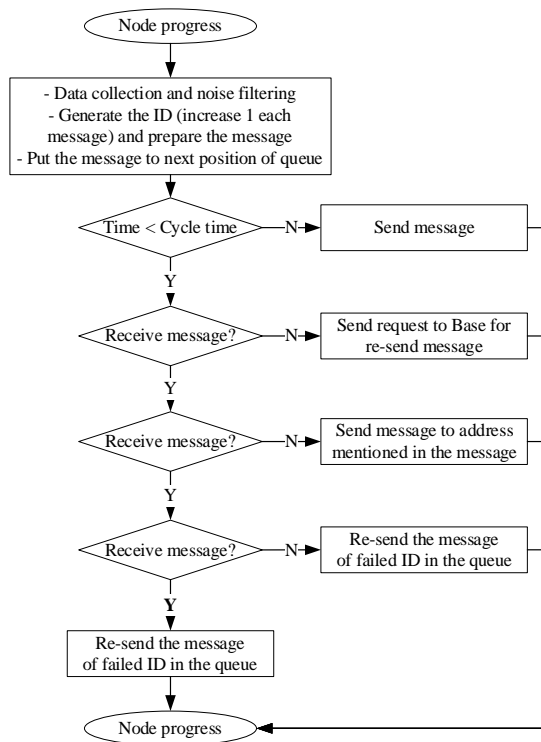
Node progress

- Data collection and noise filtering
- Generate the ID (increase 1 each message) and prepare the message
- Put the message to next position of queue

Time < Cycle time

N

Send message

Y

Receive message?

N

Send request to Base for re-send message

Y

Receive message?

N

Send message to address mentioned in the message

Y

Receive message?

N

Re-send the message of failed ID in the queue

Y

Re-send the message of failed ID in the queue

Node progress